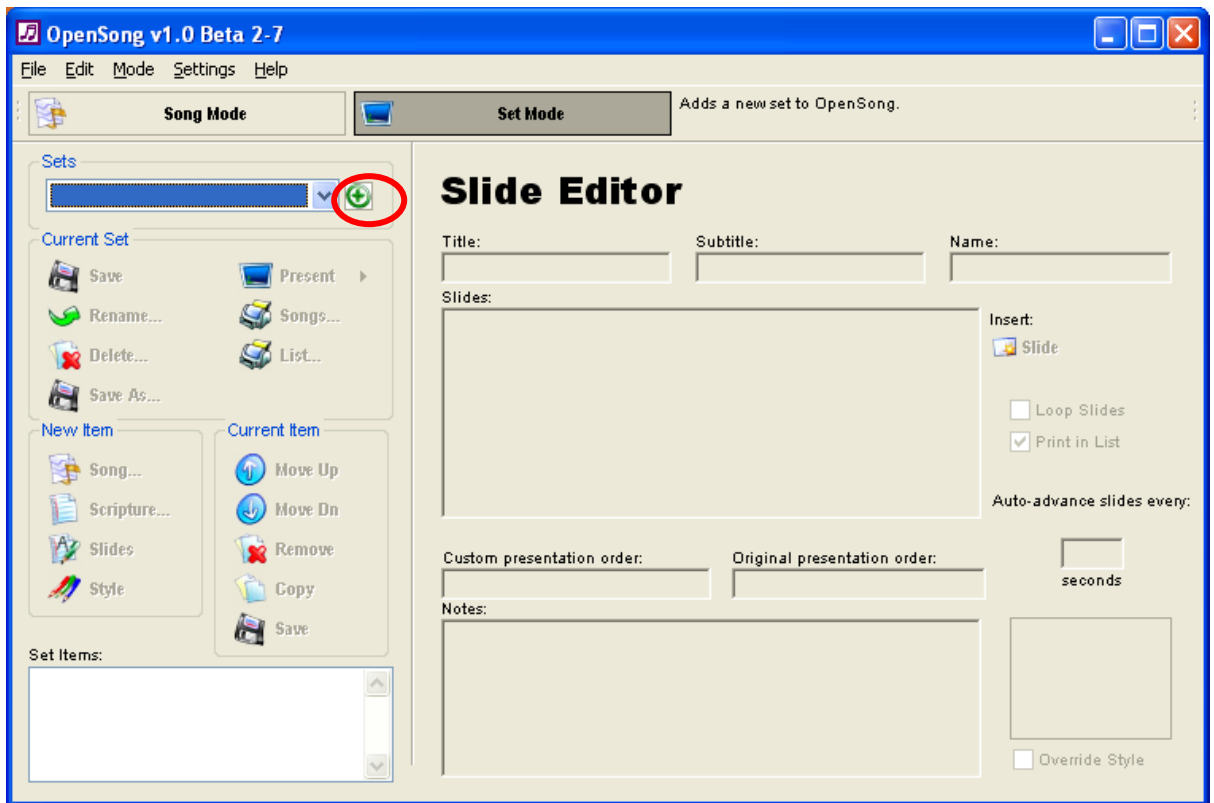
OpenSong v1.0 Beta 2-7

File Edit Mode Settings Help

Song Mode

Set Mode

Adds a new set to OpenSong.

Sets

Current Set

Save

Present

Rename...

Songs...

Delete...

List...

Save As...

New Item

Song...

Scripture...

Slides

Style

Current Item

Move Up

Move Dn

Remove

Copy

Save

Set Items:

Slide Editor

Title:

Subtitle:

Name:

Slides:

Insert:

Slide

Loop Slides

Print in List

Auto-advance slides every:

seconds

Custom presentation order:

Original presentation order:

Notes:

Override Style